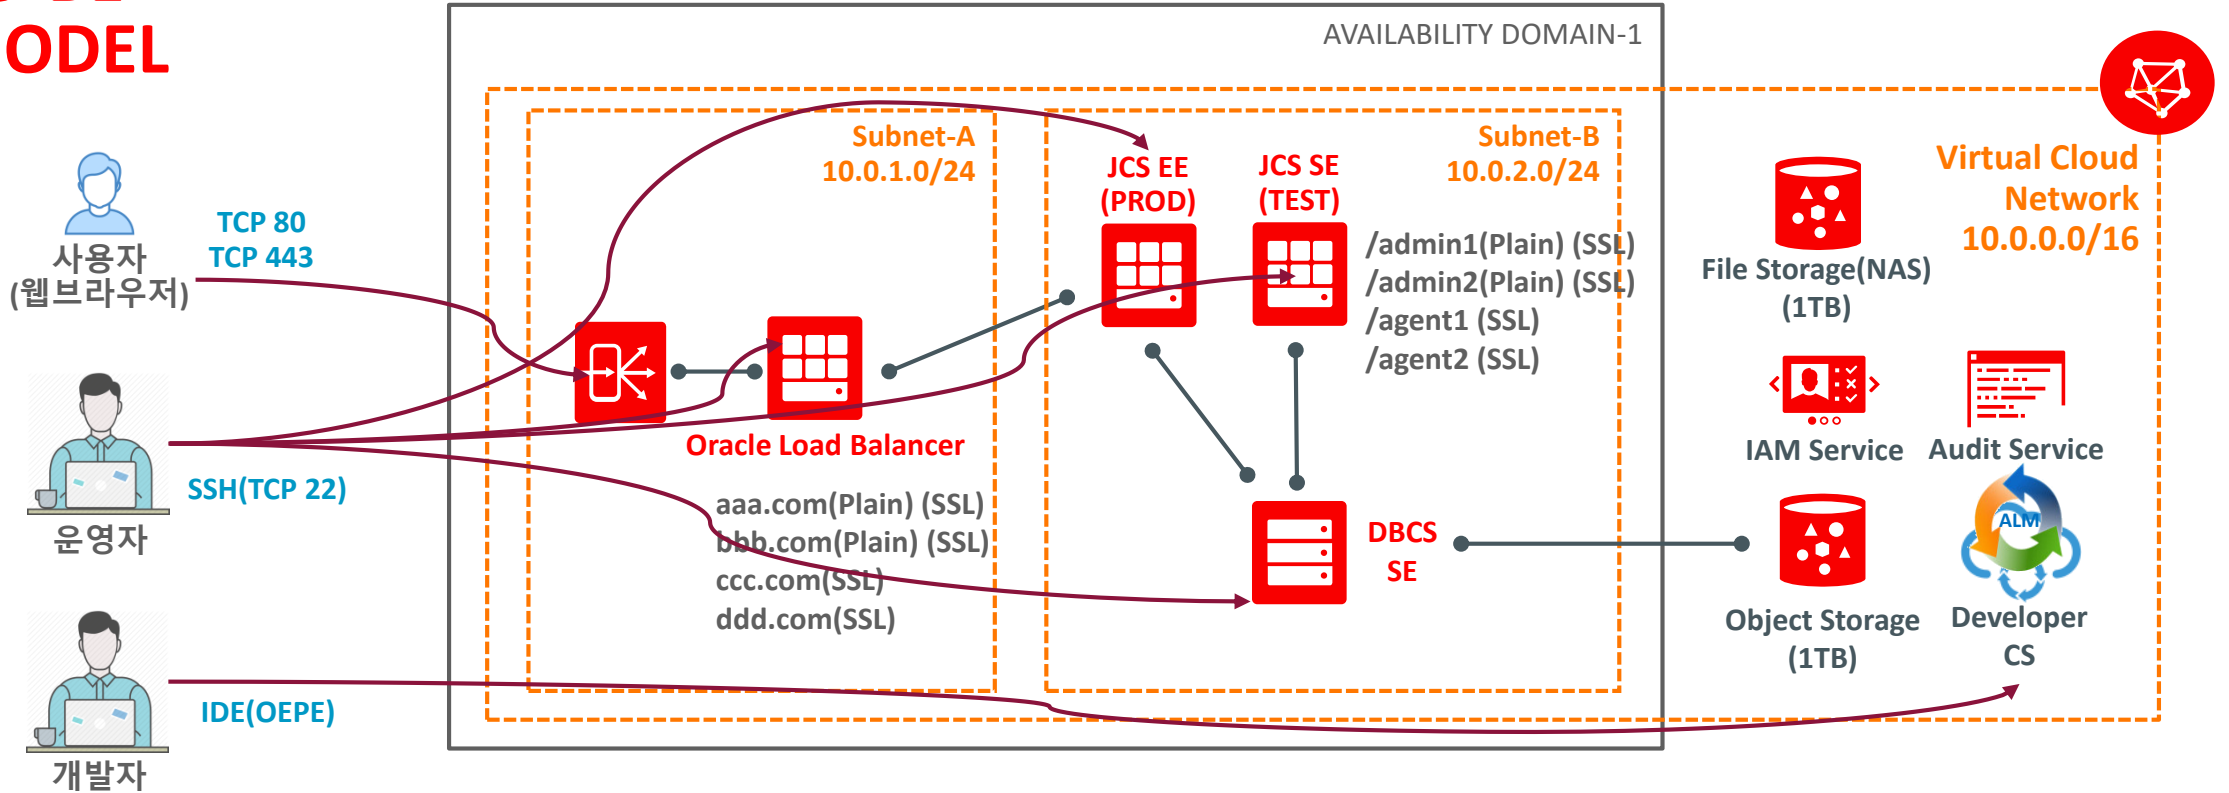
ODEL

AVAILABILITY DOMAIN-1

Subnet-A
10.0.1.0/24

Subnet-B
10.0.2.0/24

Virtual Cloud Network
10.0.0.0/16

사용자
(웹브라우저)

TCP 80
TCP 443

운영자

SSH(TCP 22)

개발자

IDE(OEPE)

JCS EE
(PROD)

JCS SE
(TEST)

/admin1(Plain) (SSL)
/admin2(Plain) (SSL)
/agent1 (SSL)
/agent2 (SSL)

Oracle Load Balancer

aaa.com(Plain) (SSL)
bbb.com(Plain) (SSL)
ccc.com(SSL)
ddd.com(SSL)

DBCS
SE

File Storage(NAS)
(1TB)

IAM Service

Audit Service

ALM

Object Storage
(1TB)

Developer
CS